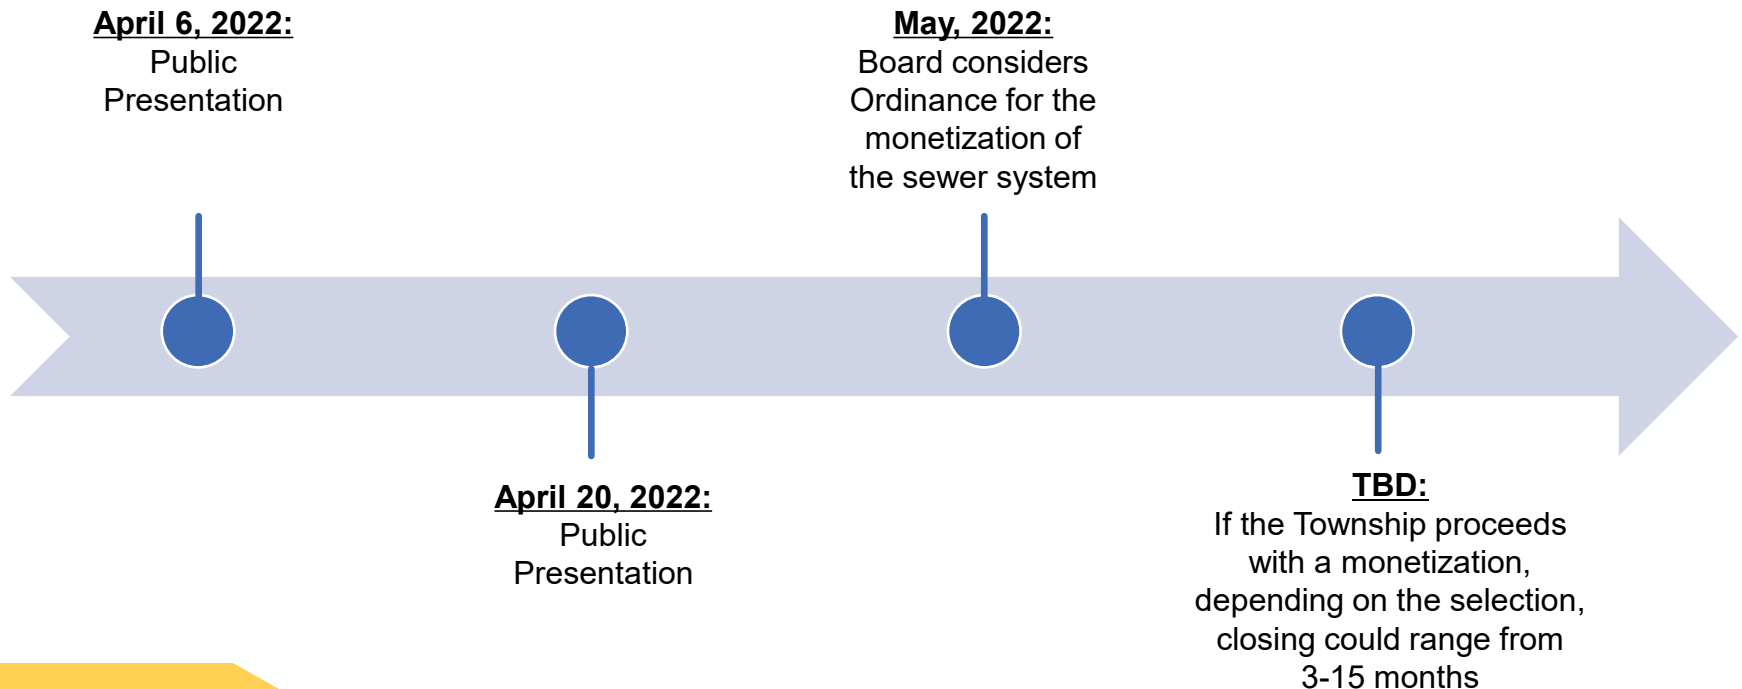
**April 6, 2022:**
Public Presentation

**May, 2022:**
Board considers Ordinance for the monetization of the sewer system

**April 20, 2022:**
Public Presentation

**TBD:**
If the Township proceeds with a monetization, depending on the selection, closing could range from 3-15 months